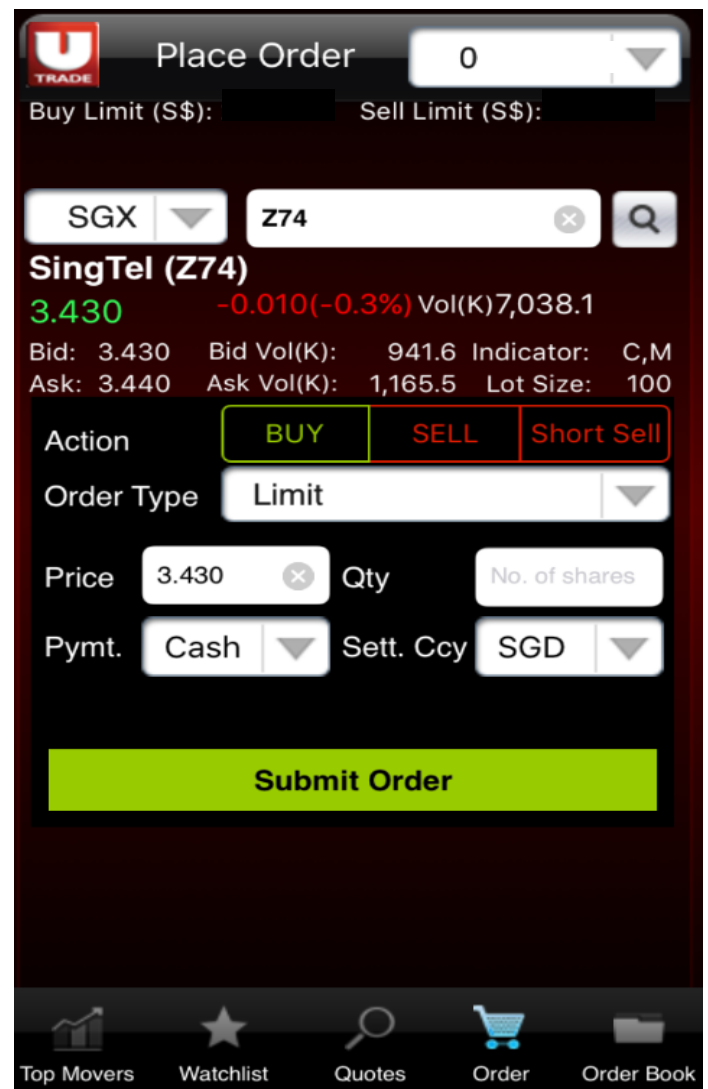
U TRADE

Place Order 0

Buy Limit (S$): Sell Limit (S$):

SGX Z74

SingTel (Z74)

3.430 -0.010(-0.3%) Vol(K)7,038.1

Bid: 3.430 Bid Vol(K): 941.6 Indicator: C,M
Ask: 3.440 Ask Vol(K): 1,165.5 Lot Size: 100

Action BUY SELL Short Sell

Order Type Limit

Price 3.430 Qty No. of shares

Pymt. Cash Sett. Ccy SGD

Submit Order

Top Movers Watchlist Quotes Order Order Book